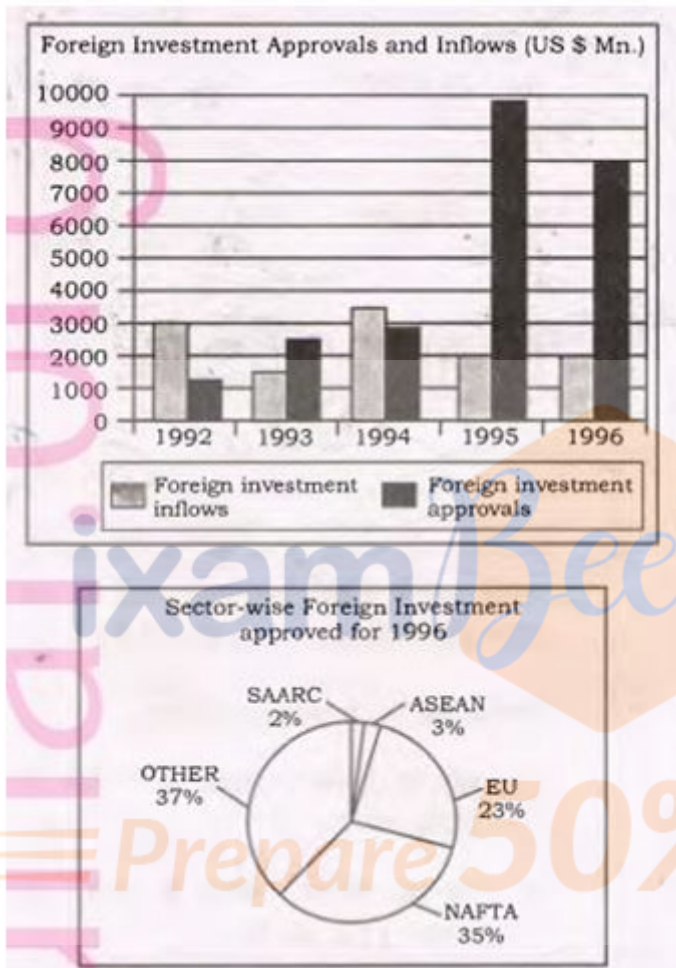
Foreign Investment Approvals and Inflows (US $ Mn.)

10000
9000
8000
7000
6000
5000
4000
3000
2000
1000
0

1992 1993 1994 1995 1996

Foreign investment inflows
Foreign investment approvals

ixamBee

Sector-wise Foreign Investment approved for 1996

SAARC 2%
ASEAN 3%
OTHER 37%
EU 23%
NAFTA 35%

Prepare 50%